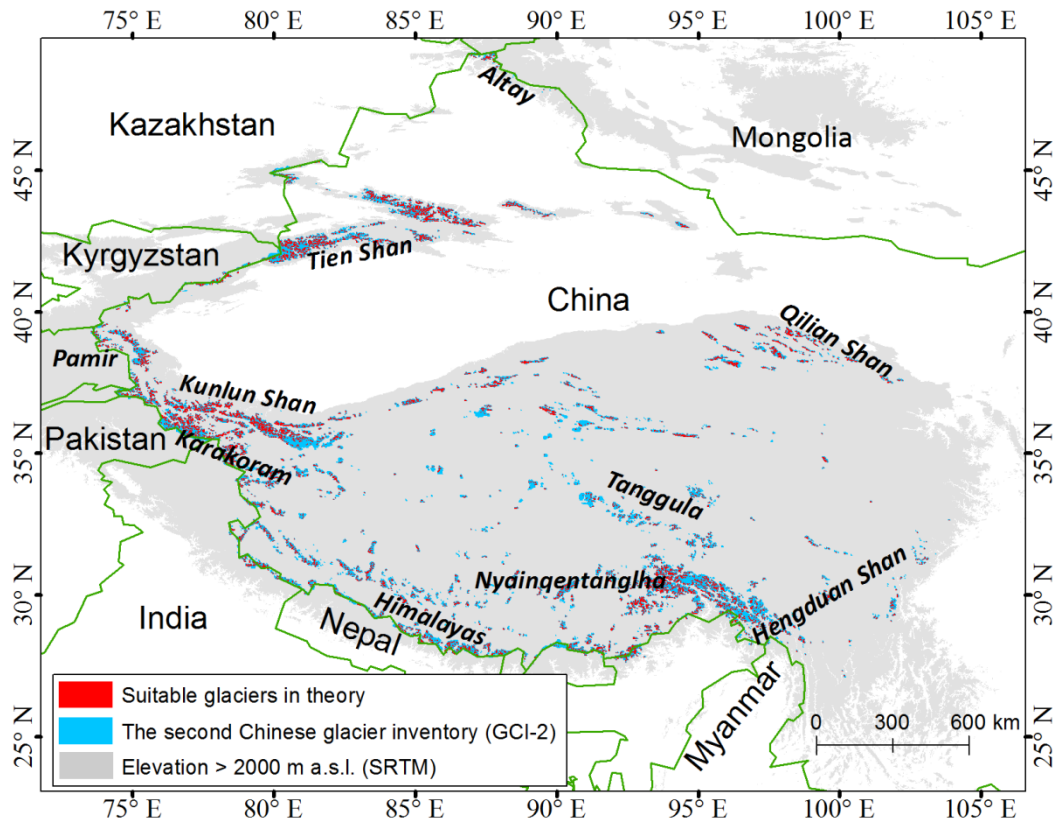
75° E 80° E 85° E 90° E 95° E 100° E 105° E

45° N
40° N
35° N
30° N
25° N

Altay
Kazakhstan
Mongolia
Kyrgyzstan
Tien Shan
China
Qilian Shan
Pamir
Kunlun Shan
Pakistan
Karakoram
Tanggula
Nyainqentanglha
Hengduan Shan
Himalayas
India
Nepal
Myanmar

0 300 600 km

Suitable glaciers in theory
The second Chinese glacier inventory (GCI-2)
Elevation > 2000 m a.s.l. (SRTM)

45° N
40° N
35° N
30° N
25° N

75° E 80° E 85° E 90° E 95° E 100° E 105° E